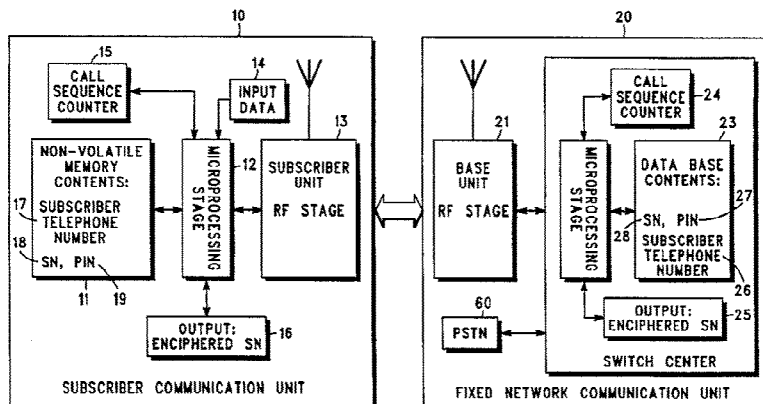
10

15

CALL SEQUENCE COUNTER

14

INPUT DATA

13

NON-VOLATILE MEMORY CONTENTS:

17

SUBSCRIBER TELEPHONE NUMBER

18

SN, PIN

11

19

MICROPROCESSING STAGE

12

SUBSCRIBER UNIT

RF STAGE

OUTPUT: ENCIPHERED SN

16

SUBSCRIBER COMMUNICATION UNIT

20

21

BASE UNIT

RF STAGE

CALL SEQUENCE COUNTER

24

23

MICROPROCESSING STAGE

DATA BASE CONTENTS:

SN, PIN

27

28

SUBSCRIBER TELEPHONE NUMBER

26

60

PSTN

OUTPUT: ENCIPHERED SN

25

SWITCH CENTER

FIXED NETWORK COMMUNICATION UNIT